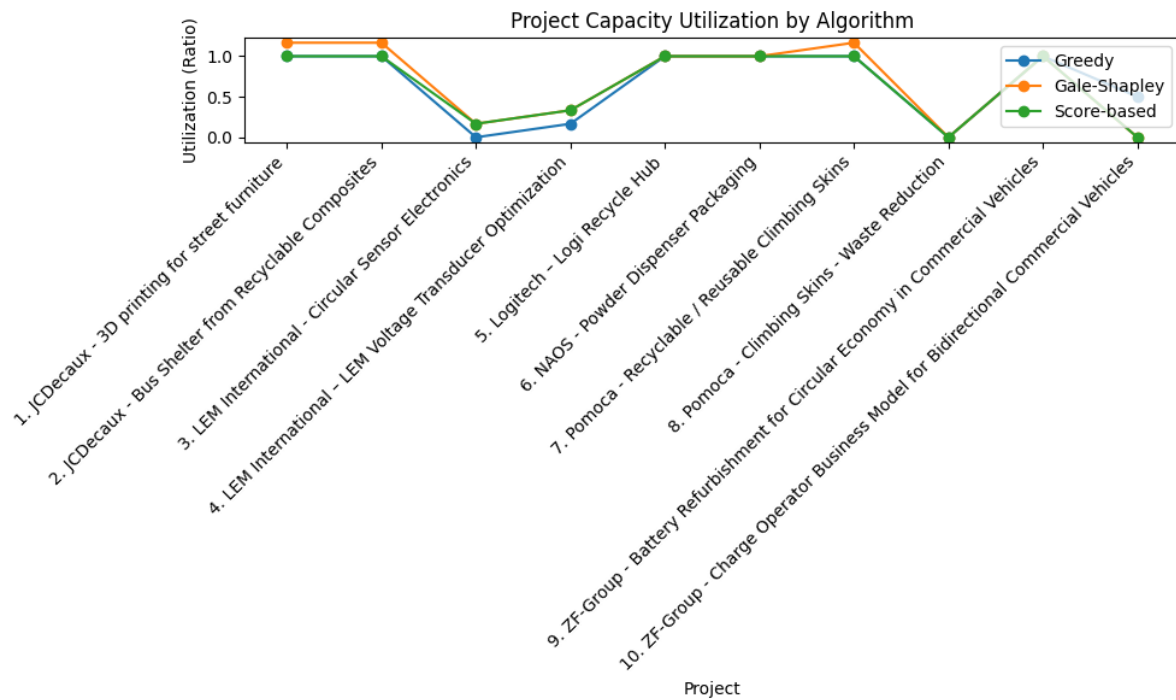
Project Capacity Utilization by Algorithm

Utilization (Ratio)

1.0
0.5
0.0

Greedy
Gale-Shapley
Score-based

1. JCDecaux - 3D printing for street furniture
2. JCDecaux - Bus Shelter from Recyclable Composites
3. LEM International - Circular Sensor Electronics
4. LEM International – LEM Voltage Transducer Optimization
5. Logitech - Logi Recycle Hub
6. NAOS - Powder Dispenser Packaging
7. Pomoca - Recyclable / Reusable Climbing Skins
8. Pomoca - Climbing Skins - Waste Reduction
9. ZF-Group - Battery Refurbishment for Circular Economy in Commercial Vehicles
10. ZF-Group - Charge Operator Business Model for Bidirectional Commercial Vehicles

Project